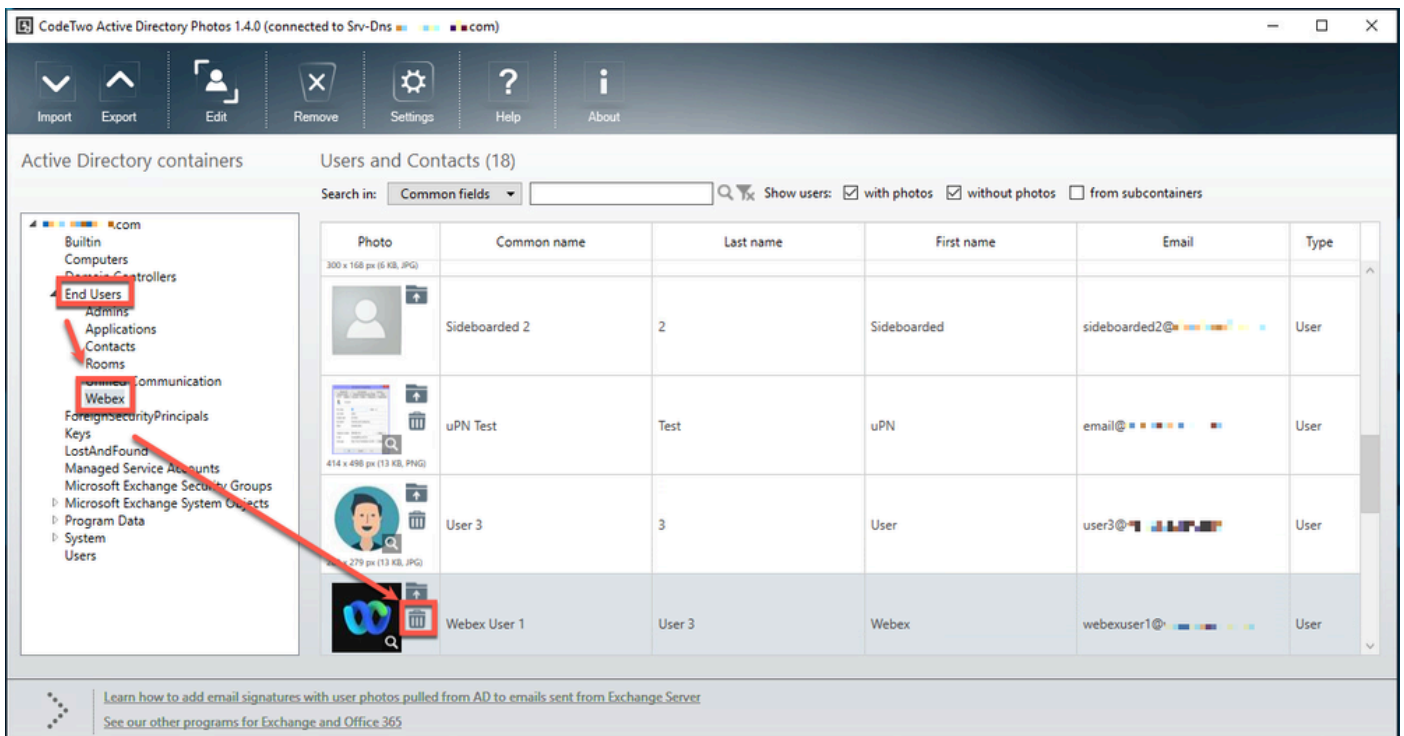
CodeTwo Active Directory Photos 1.4.0 (connected to Srv-Dns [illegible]com)

Import Export Edit Remove Settings Help About

Active Directory containers

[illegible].com
Builtin
Computers
Domain Controllers
End Users
Admins
Applications
Contacts
Rooms
Unified Communication
Webex
ForeignSecurityPrincipals
Keys
LostAndFound
Managed Service Accounts
Microsoft Exchange Security Groups
Microsoft Exchange System Objects
Program Data
System
Users

Users and Contacts (18)

Search in: Common fields Show users: with photos without photos from subcontainers

| Photo | Common name | Last name | First name | Email | Type |
|---|---|---|---|---|---|
| 300 x 168 px (6 KB, JPG) | | | | | |
| | Sideboarded 2 | 2 | Sideboarded | sideboarded2@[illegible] | User |
| 414 x 498 px (13 KB, PNG) | uPN Test | Test | uPN | email@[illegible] | User |
| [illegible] x 279 px (13 KB, JPG) | User 3 | 3 | User | user3@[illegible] | User |
| | Webex User 1 | User 3 | Webex | webexuser1@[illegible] | User |

Learn how to add email signatures with user photos pulled from AD to emails sent from Exchange Server
See our other programs for Exchange and Office 365